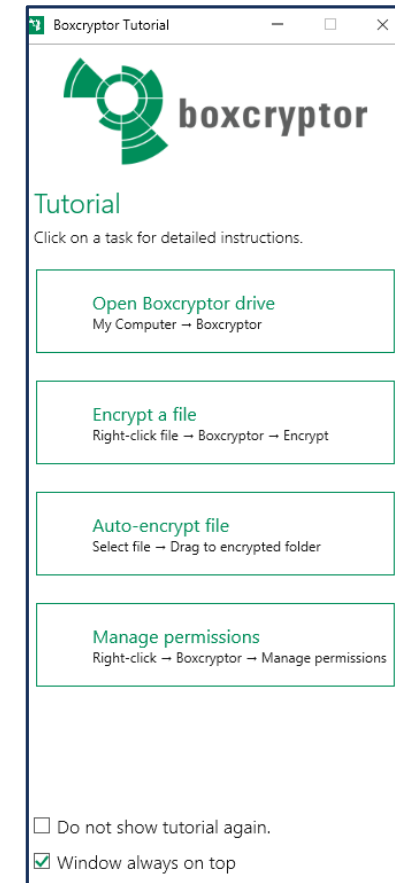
Boxcryptor Tutorial

boxcryptor

Tutorial

Click on a task for detailed instructions.

Open Boxcryptor drive
My Computer → Boxcryptor

Encrypt a file
Right-click file → Boxcryptor → Encrypt

Auto-encrypt file
Select file → Drag to encrypted folder

Manage permissions
Right-click → Boxcryptor → Manage permissions

☐ Do not show tutorial again.
☑ Window always on top